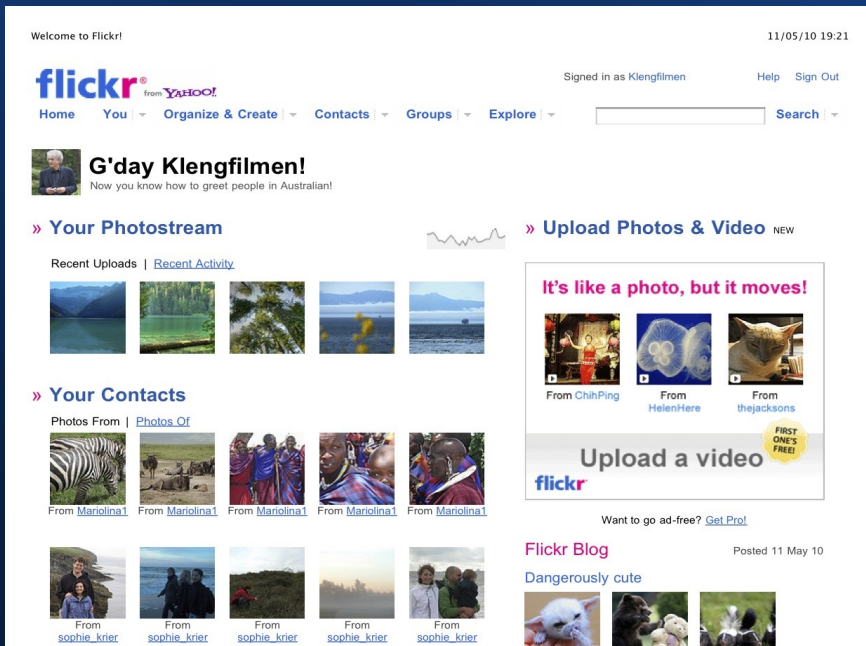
Welcome to Flickr!

11/05/10 19:21

flickr from YAHOO!

Signed in as Klengfilmen

Help Sign Out

Home You Organize & Create Contacts Groups Explore

Search

G'day Klengfilmen!

Now you know how to greet people in Australian!

» Your Photostream

Recent Uploads | Recent Activity

» Your Contacts

Photos From | Photos Of

From Mariolina1 From Mariolina1 From Mariolina1 From Mariolina1 From Mariolina1

From sophie_krier From sophie_krier From sophie_krier From sophie_krier From sophie_krier

» Upload Photos & Video NEW

It's like a photo, but it moves!

From ChihPing From HelenHere From thejacksons

Upload a video

FIRST ONE'S FREE!

flickr

Want to go ad-free? Get Pro!

Flickr Blog

Posted 11 May 10

Dangerously cute